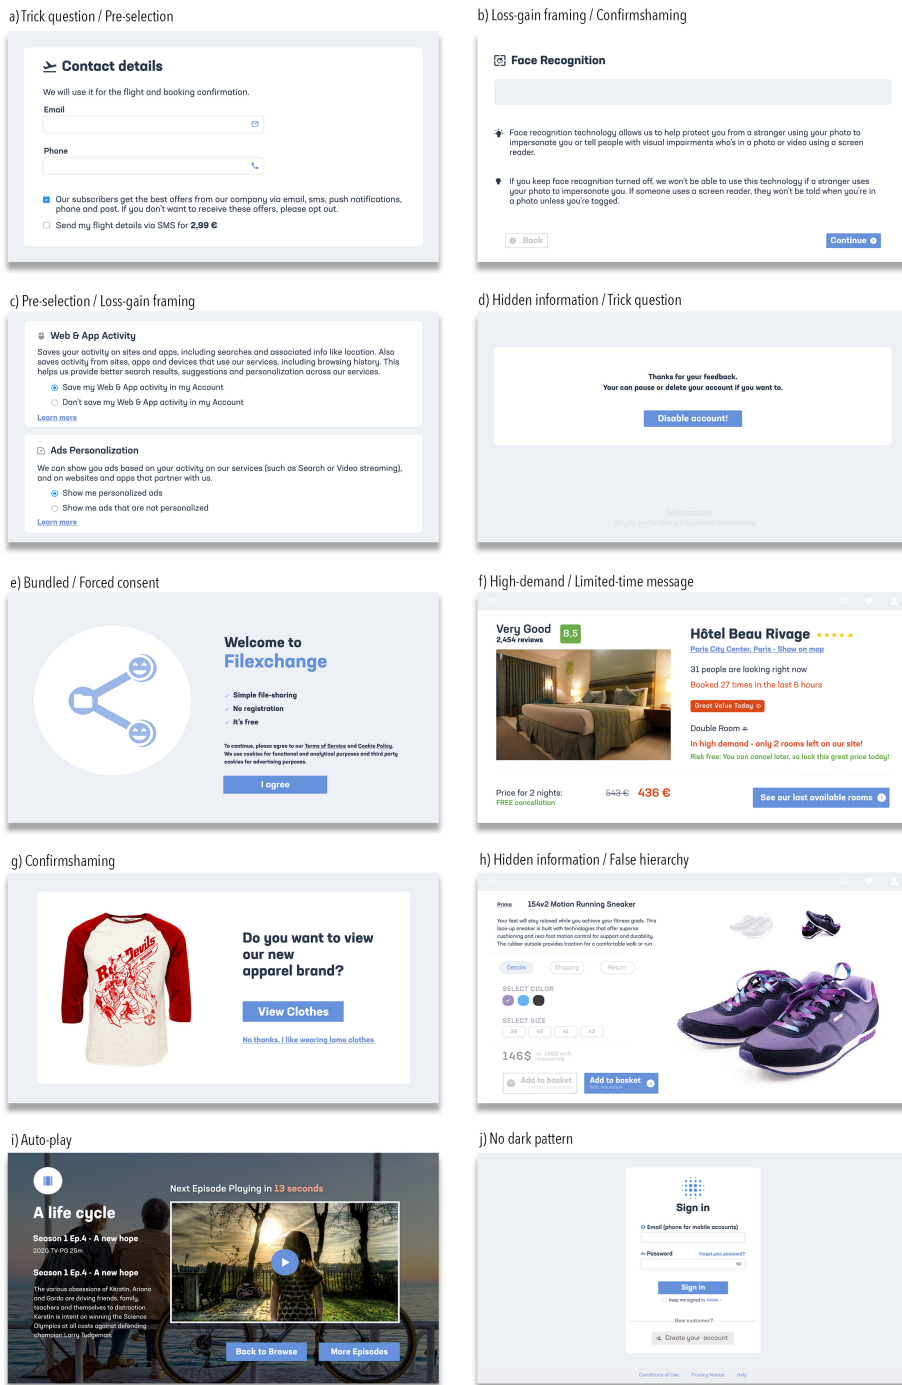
a) Trick question / Pre-selection

Contact details

We will use it for the flight and booking confirmation.

Email

Phone

Our subscribers get the best offers from our company via email, sms, push notifications, phone and post. If you don't want to receive these offers, please opt out.

Send my flight details via SMS for 2,99 €

b) Loss-gain framing / Confirmshaming

Face Recognition

Face recognition technology allows us to help protect you from a stranger using your photo to impersonate you or tell people with visual impairments who's in a photo or video using a screen reader.

If you keep face recognition turned off, we won't be able to use this technology if a stranger uses your photo to impersonate you. If someone uses a screen reader, they won't be told when you're in a photo unless you're tagged.

Back

Continue

c) Pre-selection / Loss-gain framing

Web & App Activity

Saves your activity on sites and apps, including searches and associated info like location. Also saves activity from sites, apps and devices that use our services, including browsing history. This helps us provide better search results, suggestions and personalization across our services.

Save my Web & App activity in my Account

Don't save my Web & App activity in my Account

Learn more

Ads Personalization

We can show you ads based on your activity on our services (such as Search or Video streaming), and on websites and apps that partner with us.

Show me personalized ads

Show me ads that are not personalized

Learn more

d) Hidden information / Trick question

Thanks for your feedback.
Your can pause or delete your account if you want to.

Disable account!

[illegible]

e) Bundled / Forced consent

Welcome to
Filexchange

Simple file-sharing
No registration
It's free

To continue, please agree to our Terms of Service and Cookie Policy. We use cookies for functional and analytical purposes and third party cookies for advertising purposes.

I agree

f) High-demand / Limited-time message

Very Good
2,454 reviews
8,5

Hôtel Beau Rivage ★★★★★

Paris City Center, Paris - Show on map

31 people are looking right now

Booked 27 times in the last 6 hours

Great Value Today

Double Room

In high demand - only 2 rooms left on our site!

Risk free: You can cancel later, so lock this great price today!

Price for 2 nights:
FREE cancellation

543 €  436 €

See our last available rooms

g) Confirmshaming

Do you want to view our new apparel brand?

View Clothes

No thanks, I like wearing lame clothes

h) Hidden information / False hierarchy

Prime    154v2 Motion Running Sneaker

Your feet will stay relaxed while you achieve your fitness goals. This lace-up sneaker is built with technologies that offer superior cushioning and rear-foot motion control for support and durability. The rubber outsole provides traction for a comfortable walk or run.

Details   Shipping   Return

SELECT COLOR

SELECT SIZE
39   40   41   42

146$ or 156$ with insurance

Add to basket   Add to basket
with insurance

i) Auto-play

A life cycle

Season 1 Ep.4 - A new hope
2020 TV-PG 25m

Season 1 Ep.4 - A new hope

The various obsessions of Kerstin, Ariana and Gordo are driving friends, family, teachers and themselves to distraction. Kerstin is intent on winning the Science Olympics at all costs against defending champion Larry Tudgeman.

Next Episode Playing in 13 seconds

Back to Browse

More Episodes

j) No dark pattern

Sign in

Email (phone for mobile accounts)

Password    Forgot your password?

Sign in

Keep me signed in.

New customer?

Create your account

Conditions of use   Privacy Notice   Help